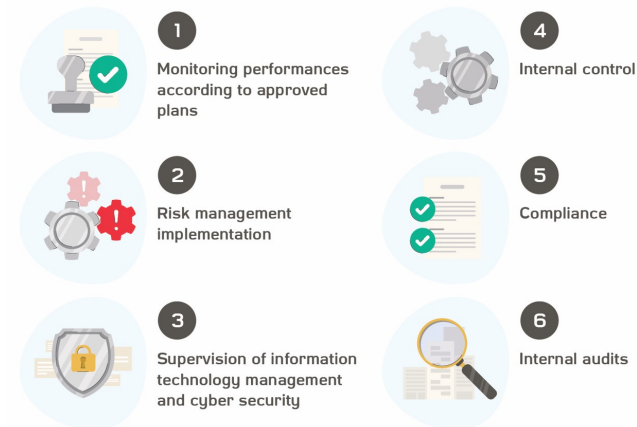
1
Monitoring performances according to approved plans

2
Risk management implementation

3
Supervision of information technology management and cyber security

4
Internal control

5
Compliance

6
Internal audits